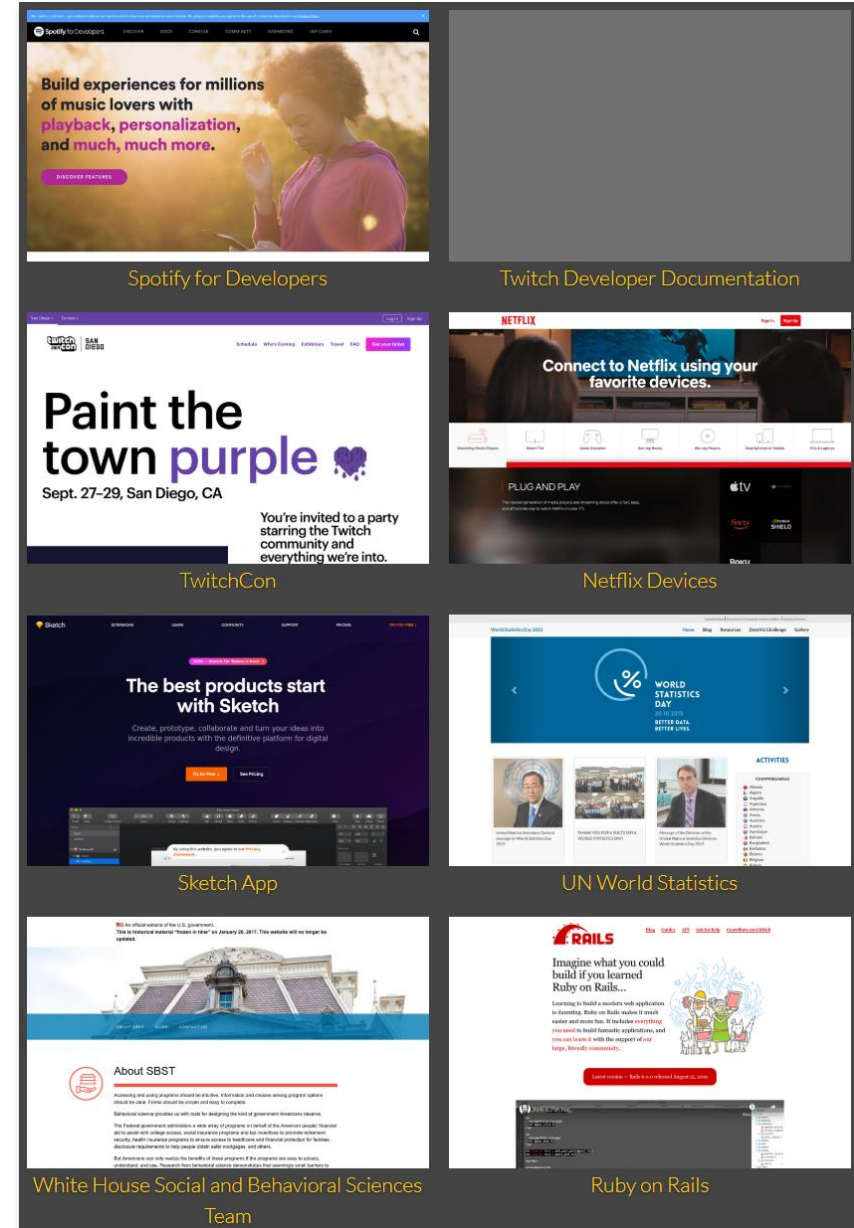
Spotify for Developers

DISCOVER DOCS CONSOLE COMMUNITY SHOWCASE DEV GUIDE

Build experiences for millions of music lovers with playback, personalization, and much, much more.

DISCOVER FEATURES

Spotify for Developers

Twitch Developer Documentation

TwitchCon SAN DIEGO

Schedule What's Coming Exhibitors Travel FAQ Get your ticket

Paint the town purple

Sept. 27–29, San Diego, CA

You're invited to a party starring the Twitch community and everything we're into.

TwitchCon

NETFLIX

Sign In Sign Up

Connect to Netflix using your favorite devices.

PLUG AND PLAY

tv

SHIELD

Roku

Netflix Devices

Sketch

EXTENSIONS LEARN COMMUNITY SUPPORT PRICING

The best products start with Sketch

Create, prototype, collaborate and turn your ideas into incredible products with the definitive platform for digital design.

Try for free

See Pricing

Sketch App

World Statistics Day 2015

Home Blog Resources Data4Life Challenge Gallery

WORLD STATISTICS DAY

20.10.2015

BETTER DATA. BETTER LIVES.

ACTIVITIES

UN World Statistics

An official website of the U.S. government.

This is historical material "frozen in time" on January 20, 2017. This website will no longer be updated.

About SBST

White House Social and Behavioral Sciences Team

RAILS

Imagine what you could build if you learned Ruby on Rails...

Learning to build a modern web application is daunting. Ruby on Rails makes it much easier and more fun. It includes everything you need to build fantastic applications, and you can learn it with the support of our large, friendly community.

Ruby on Rails